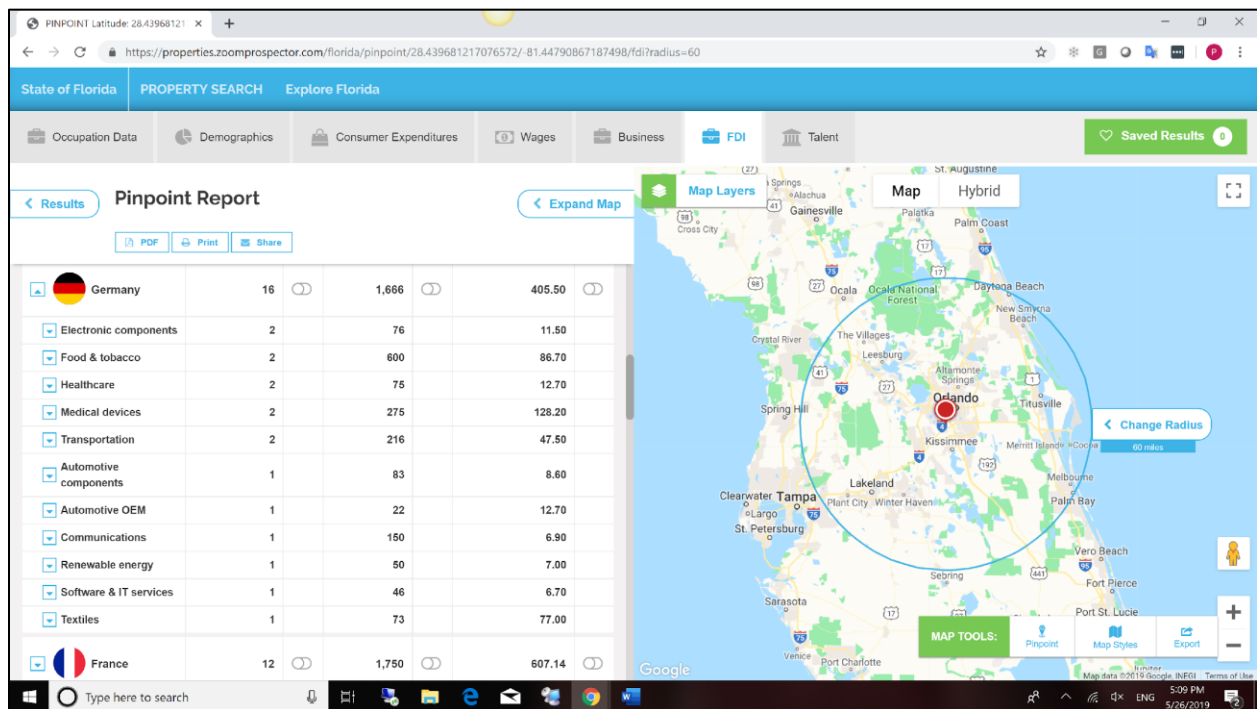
PINPOINT Latitude: 28.43968121 ×  +

https://properties.zoomprospector.com/florida/pinpoint/28.439681217076572/-81.44790867187498/fdi?radius=60

State of Florida   PROPERTY SEARCH   Explore Florida

Occupation Data   Demographics   Consumer Expenditures   Wages   Business   FDI   Talent   Saved Results 0

< Results   Pinpoint Report   < Expand Map

PDF   Print   Share

| | | | |
|---|---|---|---|
| Germany | 16 | 1,666 | 405.50 |
| Electronic components | 2 | 76 | 11.50 |
| Food & tobacco | 2 | 600 | 86.70 |
| Healthcare | 2 | 75 | 12.70 |
| Medical devices | 2 | 275 | 128.20 |
| Transportation | 2 | 216 | 47.50 |
| Automotive components | 1 | 83 | 8.60 |
| Automotive OEM | 1 | 22 | 12.70 |
| Communications | 1 | 150 | 6.90 |
| Renewable energy | 1 | 50 | 7.00 |
| Software & IT services | 1 | 46 | 6.70 |
| Textiles | 1 | 73 | 77.00 |
| France | 12 | 1,750 | 607.14 |

Map Layers   Map   Hybrid

St. Augustine   Springs   Alachua   Gainesville   Palatka   Palm Coast   Cross City   Ocala   Ocala National Forest   Daytona Beach   New Smyrna Beach   Crystal River   The Villages   Leesburg   Altamonte Springs   Orlando   Titusville   Spring Hill   Kissimmee   Merritt Island   Cocoa   Change Radius   60 miles   Lakeland   Melbourne   Clearwater   Tampa   Plant City   Winter Haven   Palm Bay   Largo   St. Petersburg   Vero Beach   Sebring   Fort Pierce   Sarasota   Port St. Lucie   Venice   Port Charlotte   Jupiter

MAP TOOLS:   Pinpoint   Map Styles   Export

Google   Map data ©2019 Google, INEGI   Terms of Use

Type here to search   ENG   5:09 PM   5/26/2019